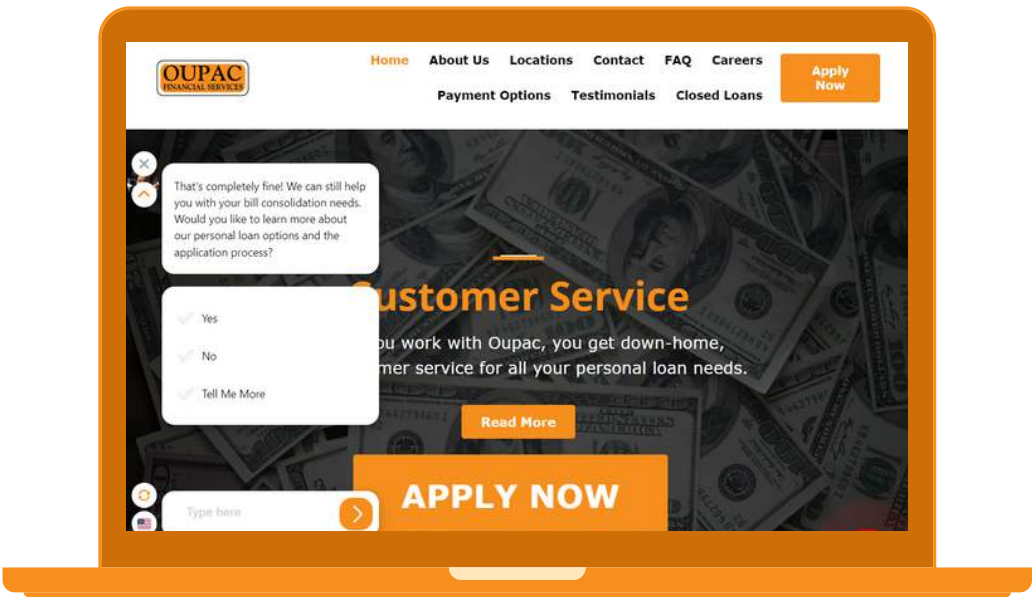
OUPAC
FINANCIAL SERVICES

Home About Us Locations Contact FAQ Careers
Payment Options Testimonials Closed Loans

Apply Now

That's completely fine! We can still help you with your bill consolidation needs. Would you like to learn more about our personal loan options and the application process?

Yes

No

Tell Me More

Type here

ustomer Service

ou work with Oupac, you get down-home, mer service for all your personal loan needs.

Read More

APPLY NOW